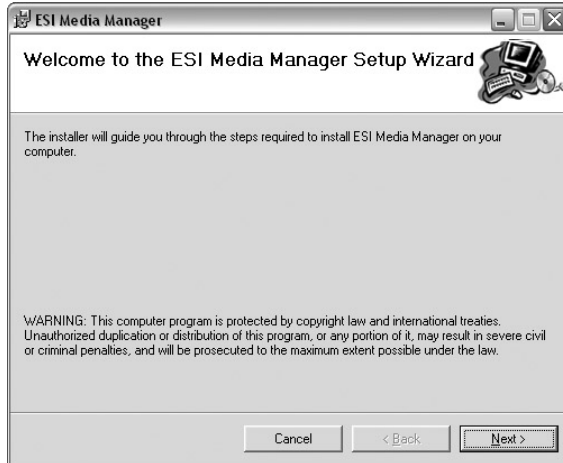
ESI Media Manager

Welcome to the ESI Media Manager Setup Wizard

The installer will guide you through the steps required to install ESI Media Manager on your computer.

WARNING: This computer program is protected by copyright law and international treaties. Unauthorized duplication or distribution of this program, or any portion of it, may result in severe civil or criminal penalties, and will be prosecuted to the maximum extent possible under the law.

Cancel < Back Next >